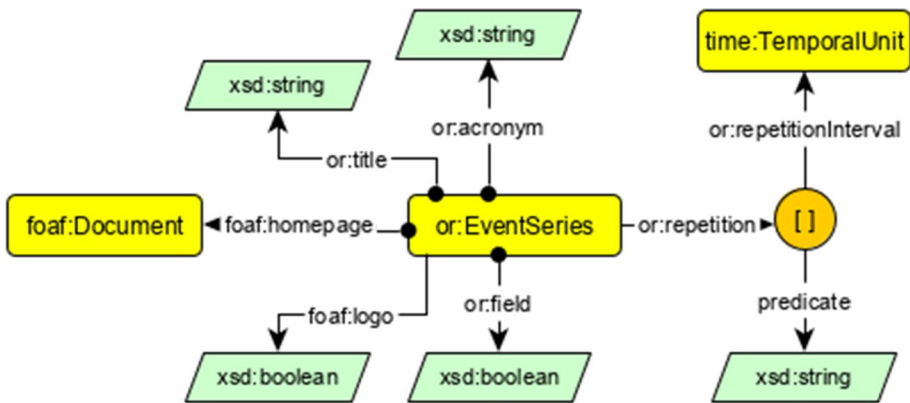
xsd:string

time:TemporalUnit

xsd:string

or:acronym

or:repetitionInterval

or:title

foaf:Document

foaf:homepage

or:EventSeries

or:repetition

[ ]

foaf:logo

or:field

predicate

xsd:boolean

xsd:boolean

xsd:string